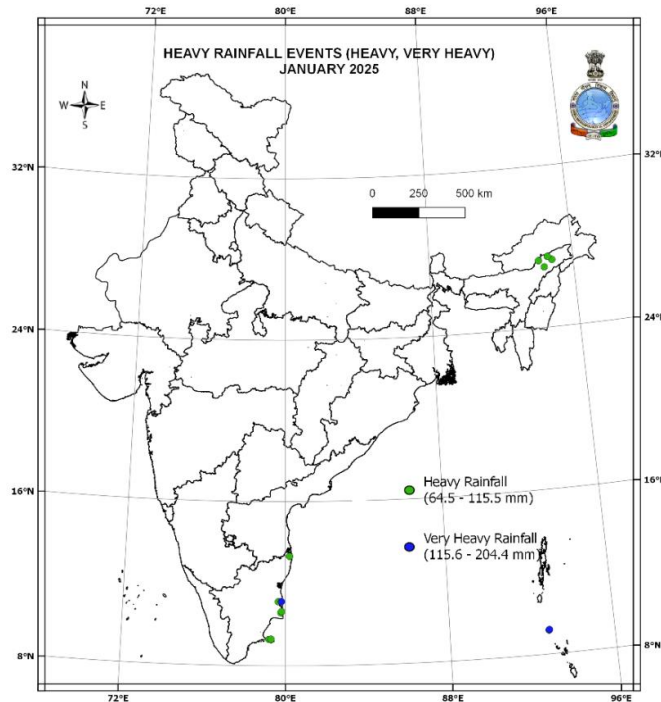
72°E
80°E
88°E
96°E

HEAVY RAINFALL EVENTS (HEAVY, VERY HEAVY)
JANUARY 2025

N
W
E
S

32°N
32°N

0 250 500 km

24°N
24°N

16°N
16°N

Heavy Rainfall
(64.5 - 115.5 mm)

Very Heavy Rainfall
(115.6 - 204.4 mm)

8°N
8°N

72°E
80°E
88°E
96°E